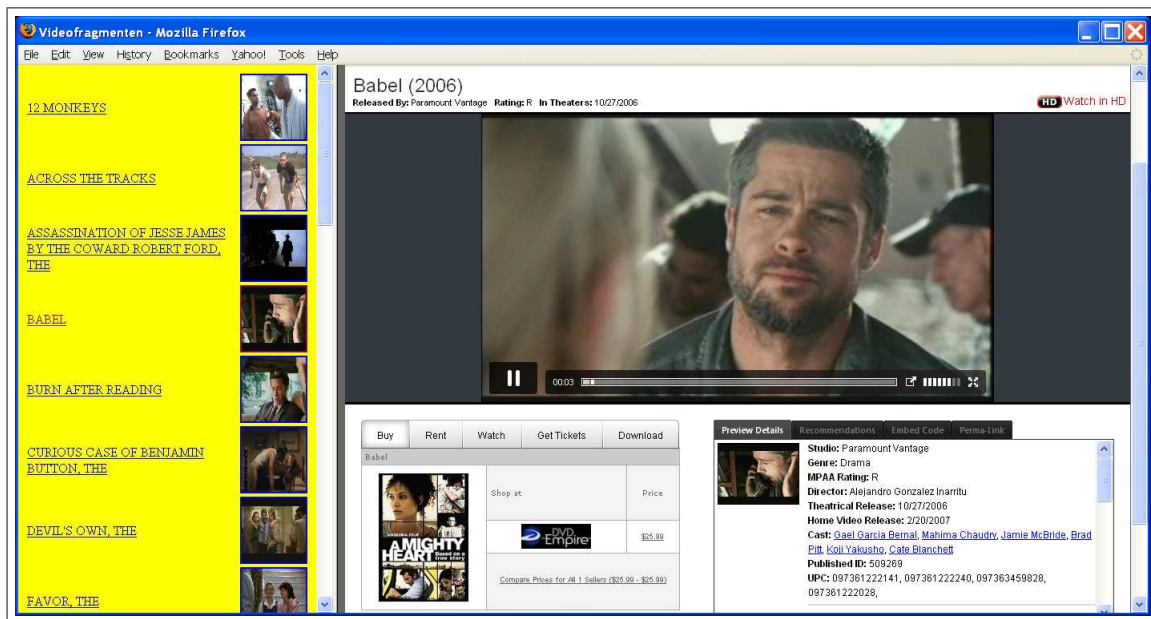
Videofragmenten - Mozilla Firefox

File Edit View History Bookmarks Yahoo! Tools Help

12 MONKEYS

ACROSS THE TRACKS

ASSASSINATION OF JESSE JAMES BY THE COWARD ROBERT FORD, THE

BABEL

BURN AFTER READING

CURIOUS CASE OF BENJAMIN BUTTON, THE

DEVIL'S OWN, THE

FAVOR, THE

Babel (2006)

Released By: Paramount Vantage Rating: R In Theaters: 10/27/2006

HD Watch in HD

00:03

| Buy | Rent | Watch | Get Tickets | Download |
|---|---|---|---|---|

Babel

A MIGHTY HEART

| Shop at | Price |
|---|---|
| DVD Empire | $25.99 |

Compare Prices for All 1 Sellers ($25.99 - $25.99)

Preview Details Recommendations Embed Code Perma-Link

Studio: Paramount Vantage
Genre: Drama
MPAA Rating: R
Director: Alejandro Gonzalez Inarritu
Theatrical Release: 10/27/2006
Home Video Release: 2/20/2007
Cast: Gael Garcia Bernal, Mahima Chaudry, Jamie McBride, Brad Pitt, Koji Yakusho, Cate Blanchett
Published ID: 509269
UPC: 097361222141, 097361222240, 097363459828, 097361222028,